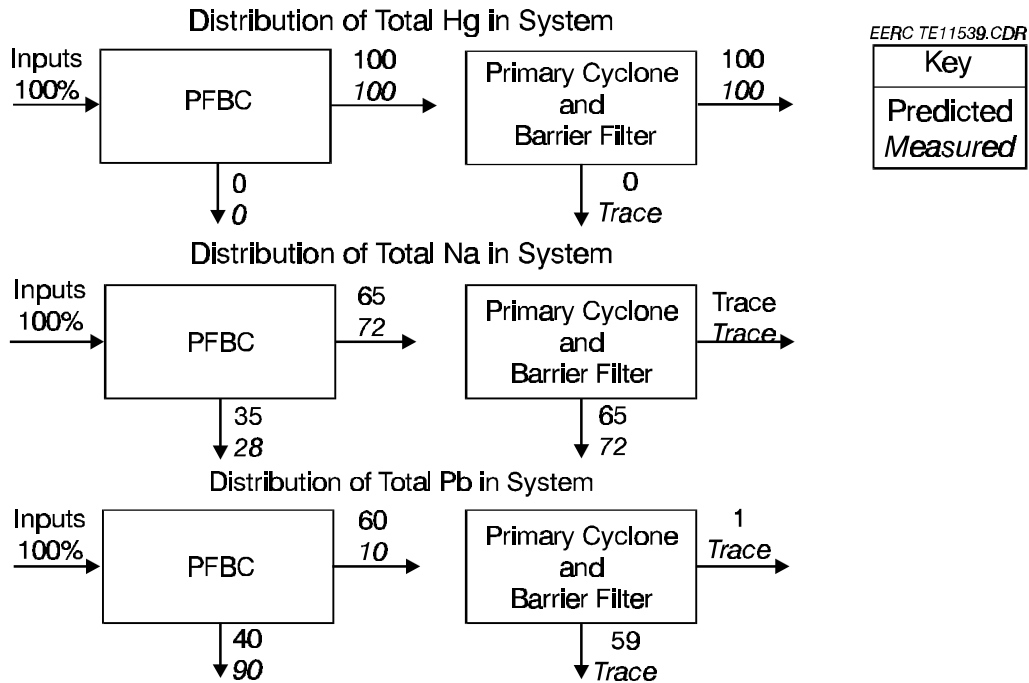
EERC TE11539.CDR

| Key |
|---|
| Predicted *Measured* |

Distribution of Total Hg in System

Inputs 100%

PFBC

100 *100*

0 *0*

Primary Cyclone and Barrier Filter

100 *100*

0 *Trace*

Distribution of Total Na in System

Inputs 100%

PFBC

65 *72*

35 *28*

Primary Cyclone and Barrier Filter

Trace *Trace*

65 *72*

Distribution of Total Pb in System

Inputs 100%

PFBC

60 *10*

40 *90*

Primary Cyclone and Barrier Filter

1 *Trace*

59 *Trace*